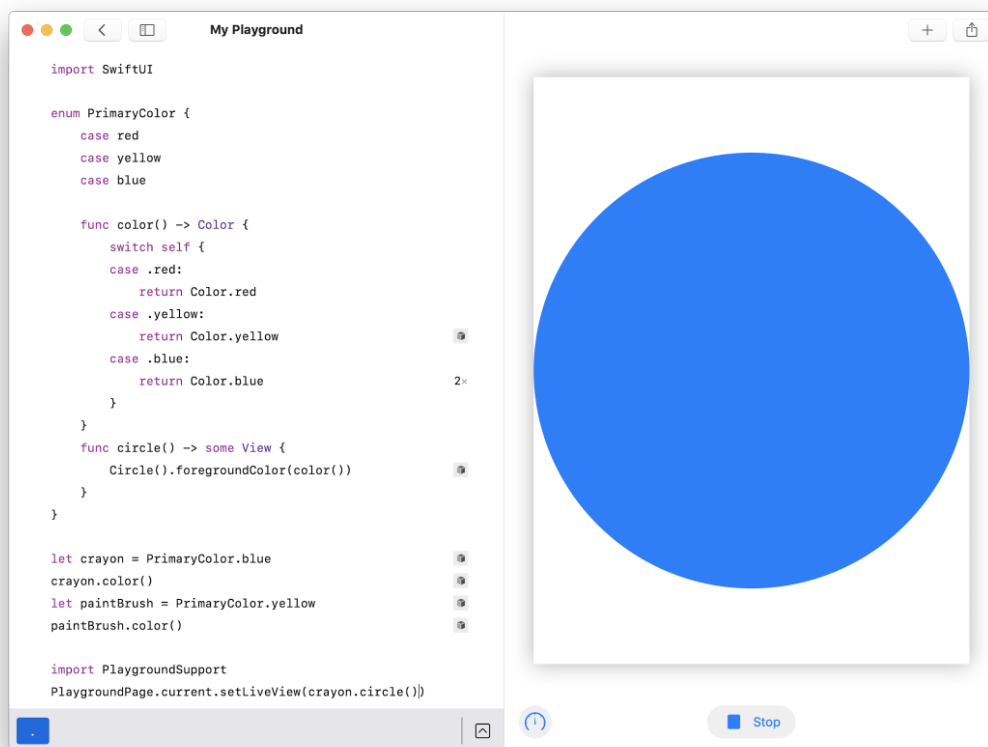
My Playground

import SwiftUI

enum PrimaryColor {
    case red
    case yellow
    case blue

    func color() -> Color {
        switch self {
        case .red:
            return Color.red
        case .yellow:
            return Color.yellow
        case .blue:
            return Color.blue
        }
    }
    func circle() -> some View {
        Circle().foregroundColor(color())
    }
}

let crayon = PrimaryColor.blue
crayon.color()
let paintBrush = PrimaryColor.yellow
paintBrush.color()

import PlaygroundSupport
PlaygroundPage.current.setLiveView(crayon.circle())

2×

Stop